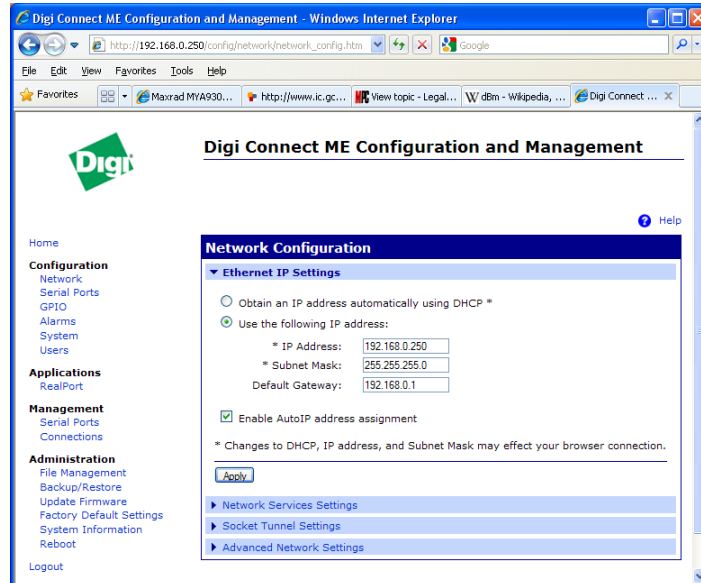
Digi Connect ME Configuration and Management - Windows Internet Explorer

http://192.168.0.250/config/network/network_config.htm

Google

File Edit View Favorites Tools Help

Favorites

Maxrad MYA930...

http://www.ic.gc...

View topic - Legal...

dBm - Wikipedia, ...

Digi Connect ...

Digi

Digi Connect ME Configuration and Management

Help

Home

Configuration
Network
Serial Ports
GPIO
Alarms
System
Users

Applications
RealPort

Management
Serial Ports
Connections

Administration
File Management
Backup/Restore
Update Firmware
Factory Default Settings
System Information
Reboot

Logout

Network Configuration

Ethernet IP Settings

Obtain an IP address automatically using DHCP *

Use the following IP address:

* IP Address: 192.168.0.250

* Subnet Mask: 255.255.255.0

Default Gateway: 192.168.0.1

Enable AutoIP address assignment

* Changes to DHCP, IP address, and Subnet Mask may effect your browser connection.

Apply

Network Services Settings

Socket Tunnel Settings

Advanced Network Settings